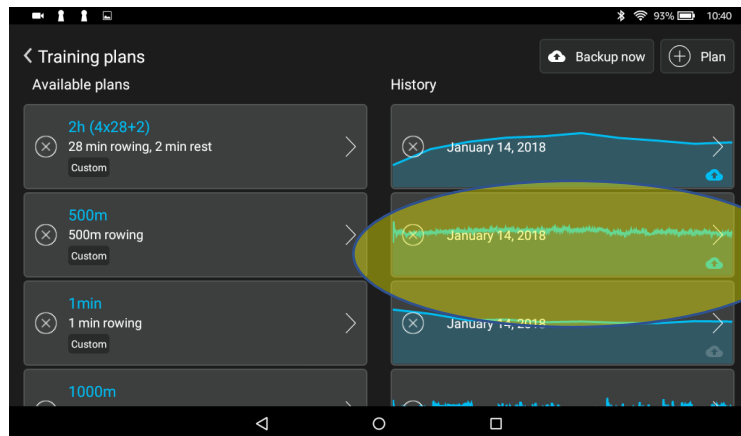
93% 10:40

Training plans

Backup now

Plan

Available plans

2h (4x28+2)
28 min rowing, 2 min rest
Custom

500m
500m rowing
Custom

1min
1 min rowing
Custom

1000m

History

January 14, 2018

January 14, 2018

January 14, 2018